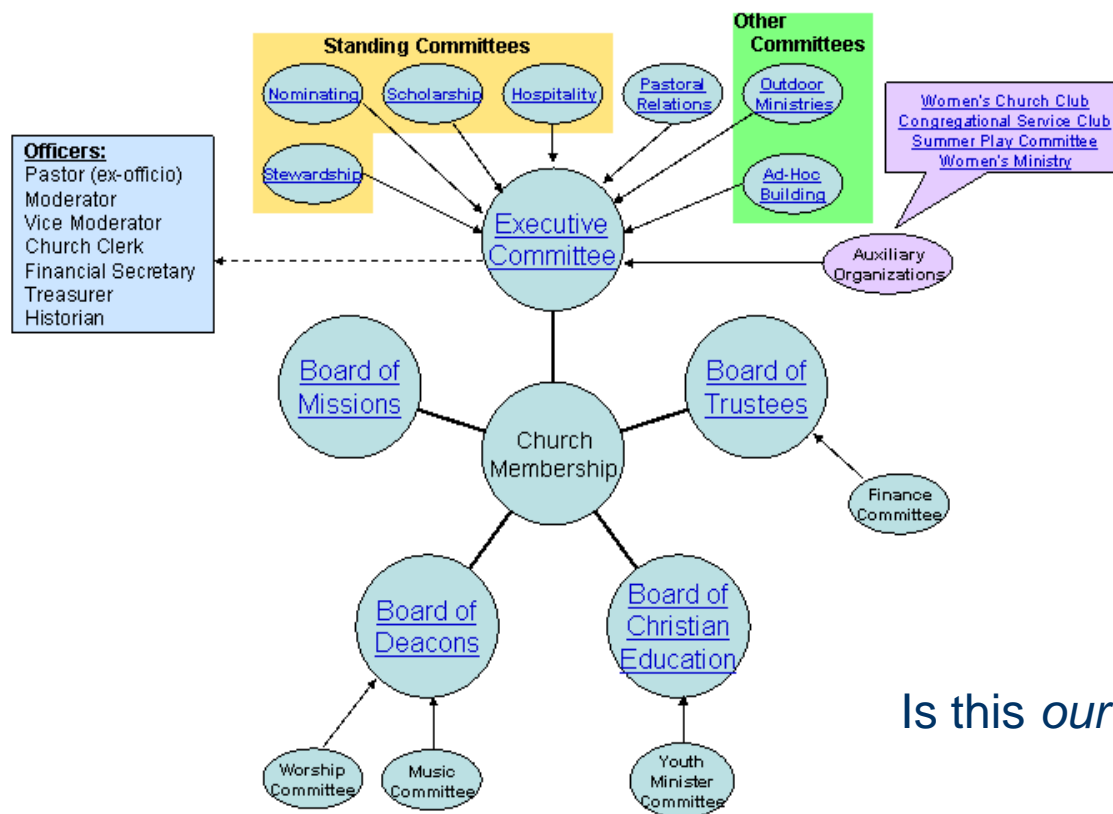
Standing Committees

Nominating

Scholarship

Hospitality

Stewardship

Pastoral Relations

Other Committees

Outdoor Ministries

Ad-Hoc Building

Women's Church Club
Congregational Service Club
Summer Play Committee
Women's Ministry

Officers:
Pastor (ex-officio)
Moderator
Vice Moderator
Church Clerk
Financial Secretary
Treasurer
Historian

Executive Committee

Auxiliary Organizations

Board of Missions

Church Membership

Board of Trustees

Finance Committee

Board of Deacons

Board of Christian Education

Is this *our*

Worship Committee

Music Committee

Youth Minister Committee